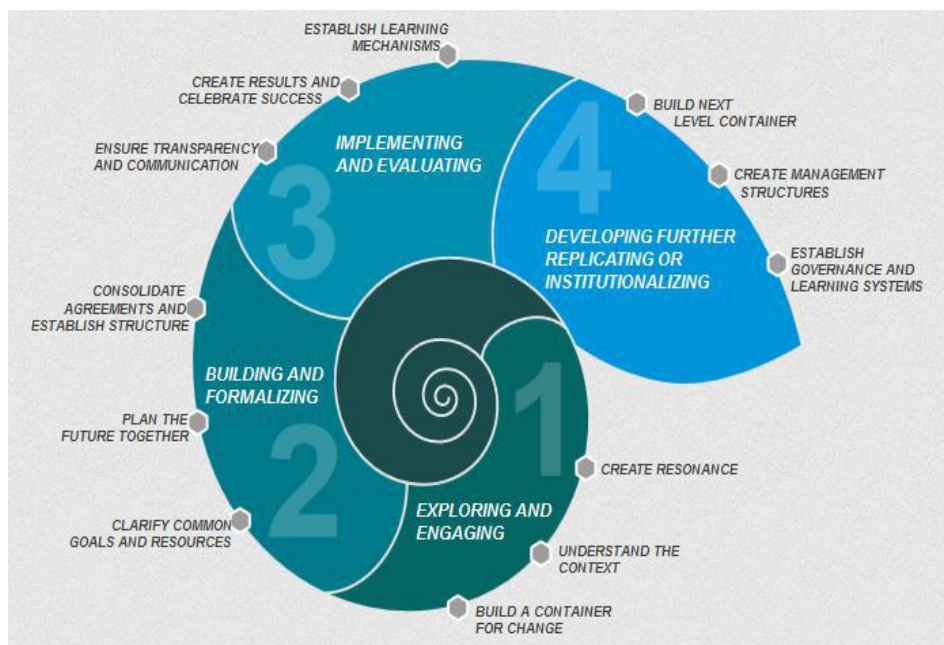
ESTABLISH LEARNING MECHANISMS

CREATE RESULTS AND CELEBRATE SUCCESS

ENSURE TRANSPARENCY AND COMMUNICATION

IMPLEMENTING AND EVALUATING

3

4

BUILD NEXT LEVEL CONTAINER

CREATE MANAGEMENT STRUCTURES

DEVELOPING FURTHER REPLICATING OR INSTITUTIONALIZING

ESTABLISH GOVERNANCE AND LEARNING SYSTEMS

CONSOLIDATE AGREEMENTS AND ESTABLISH STRUCTURE

BUILDING AND FORMALIZING

PLAN THE FUTURE TOGETHER

2

1

CREATE RESONANCE

CLARIFY COMMON GOALS AND RESOURCES

EXPLORING AND ENGAGING

UNDERSTAND THE CONTEXT

BUILD A CONTAINER FOR CHANGE